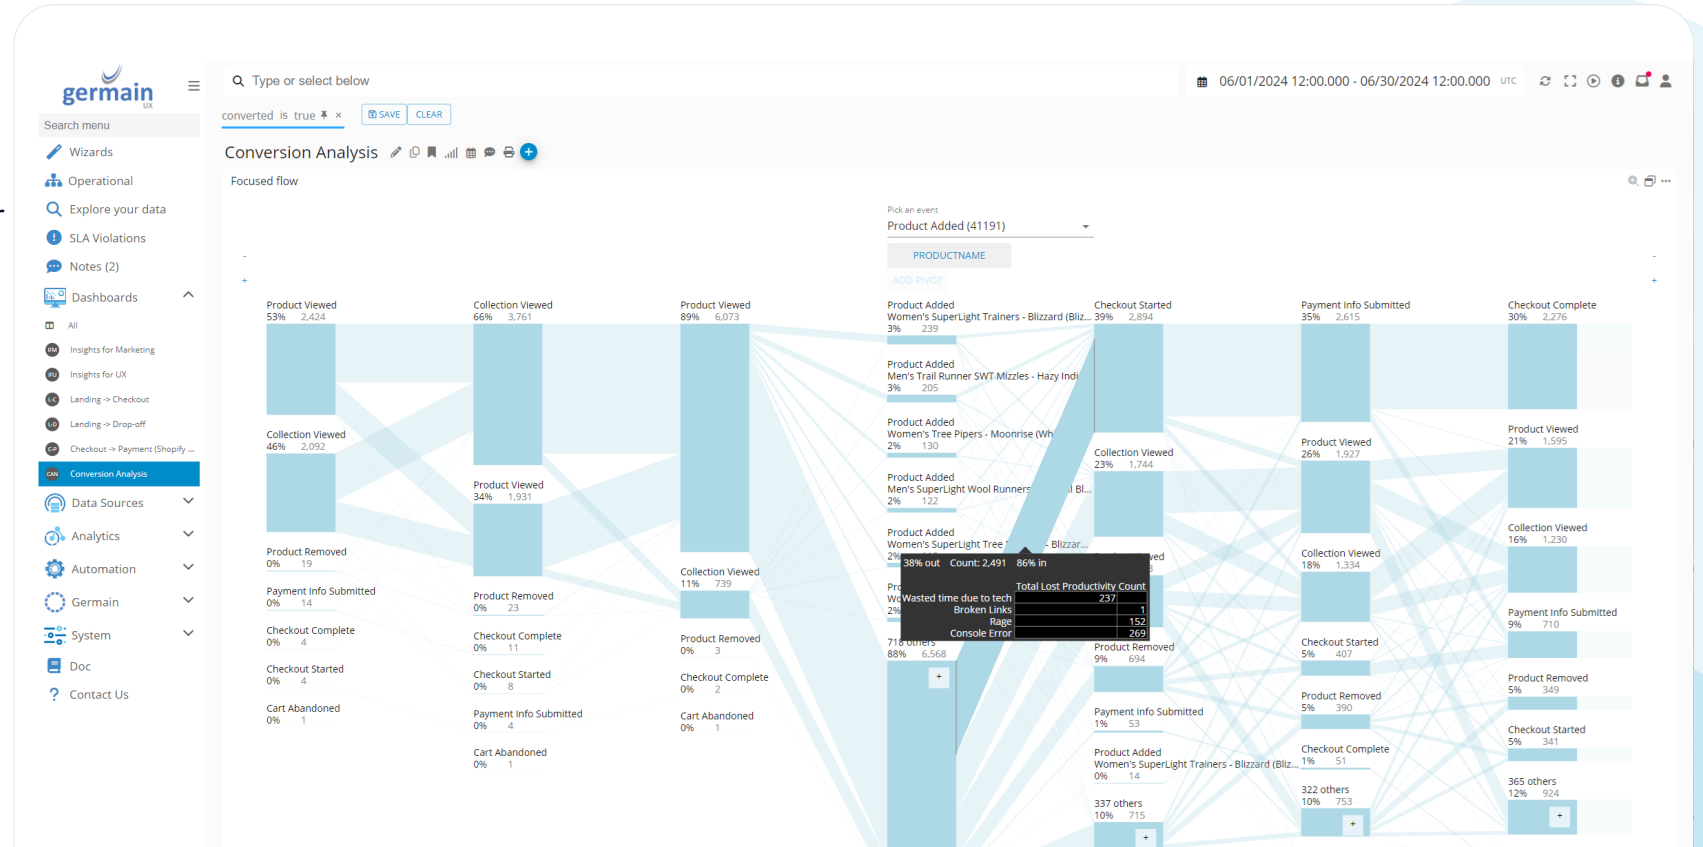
germain UX

Search menu
Wizards
Operational
Explore your data
SLA Violations
Notes (2)
Dashboards
All
Insights for Marketing
Insights for UX
Landing -> Checkout
Landing -> Drop-off
Checkout -> Payment (Shopify ...
Conversion Analysis
Data Sources
Analytics
Automation
Germain
System
Doc
Contact Us

Type or select below
06/01/2024 12:00.000 - 06/30/2024 12:00.000 UTC

converted is true ×
SAVE
CLEAR

Conversion Analysis

Focused flow

Pick an event
Product Added (41191)
PRODUCTNAME
ADD PIVOT

Product Viewed
53% 2,424
Collection Viewed
46% 2,092
Product Removed
0% 19
Payment Info Submitted
0% 14
Checkout Complete
0% 4
Checkout Started
0% 4
Cart Abandoned
0% 1

Collection Viewed
66% 3,761
Product Viewed
34% 1,931
Product Removed
0% 23
Checkout Complete
0% 11
Checkout Started
0% 8
Payment Info Submitted
0% 4
Cart Abandoned
0% 1

Product Viewed
89% 6,073
Collection Viewed
11% 739
Product Removed
0% 3
Checkout Complete
0% 2
Cart Abandoned
0% 1

Product Added
Women's SuperLight Trainers - Blizzard (Bliz...
3% 239
Product Added
Men's Trail Runner SWT Mizzles - Hazy Indi
3% 205
Product Added
Women's Tree Pipers - Moonrise (Wh
2% 130
Product Added
Men's SuperLight Wool Runners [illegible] Bl...
2% 122
Product Added
Women's SuperLight Tree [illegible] - Blizzar...
2%
Pr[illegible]
Wo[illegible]
2%
718 others
88% 6,568

38% out Count: 2,491 86% in
Total Lost Productivity Count
Wasted time due to tech 237
Broken Links 1
Rage 152
Console Error 269

Checkout Started
39% 2,894
Collection Viewed
23% 1,744
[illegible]wed
Product Removed
9% 694
Payment Info Submitted
1% 53
Product Added
Women's SuperLight Trainers - Blizzard (Bliz...
0% 14
337 others
10% 715

Payment Info Submitted
35% 2,615
Product Viewed
26% 1,927
Collection Viewed
18% 1,334
Checkout Started
5% 407
Product Removed
5% 390
Checkout Complete
1% 51
322 others
10% 753

Checkout Complete
30% 2,276
Product Viewed
21% 1,595
Collection Viewed
16% 1,230
Payment Info Submitted
9% 710
Product Removed
5% 349
Checkout Started
5% 341
365 others
12% 924